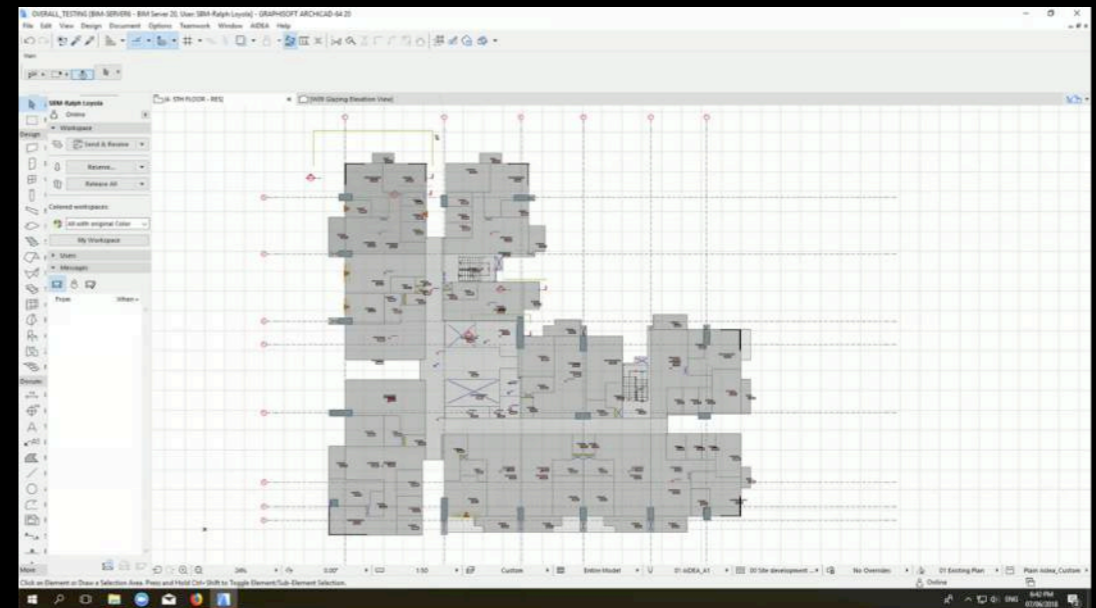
OVERALL_TESTING (BIM-SERVER) - BIM Server 20, User: SBM-Ralph Loyola - GRAPHISOFT ARCHICAD-64 20

File Edit View Design Document Options Teamwork Window AIDEA Help

SBM-Ralph Loyola

Online

Workspace

Send & Receive

Reserve...

Release All

Colored workspaces:

All with original Color

My Workspace

Users

Messages

From

When

Design

Document

More

[3A. 5TH FLOOR - RES]

[W09 Glazing Elevation View]

24%

0.00°

1:50

Custom

Entire Model

01 AIDEA_A1

00 Site development ...

No Overrides

01 Existing Plan

Plain Aidea_Custom

Online

Click an Element or Draw a Selection Area. Press and Hold Ctrl+Shift to Toggle Element/Sub-Element Selection.

ENG

6:40 PM

07/06/2018